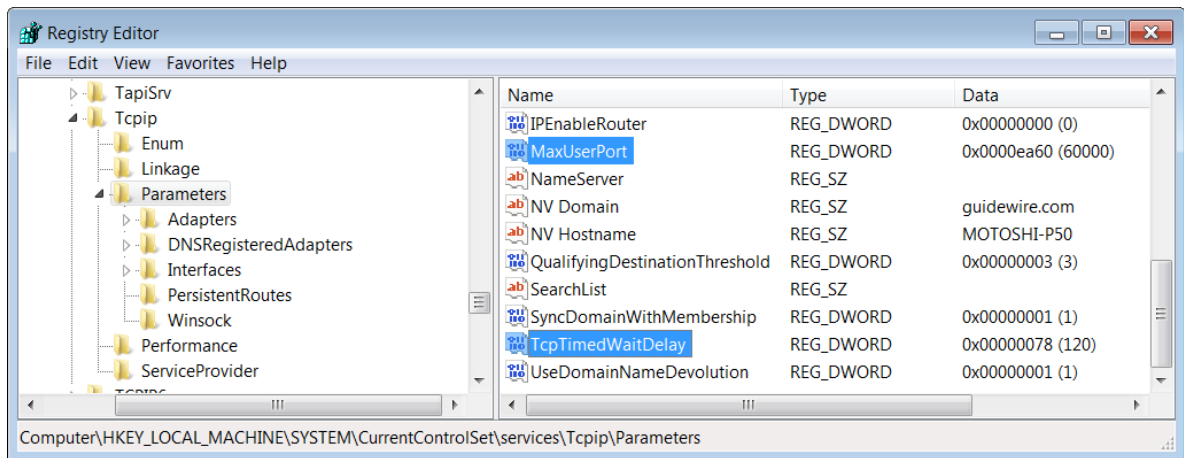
Registry Editor

File Edit View Favorites Help

TapiSrv
Tcpip
Enum
Linkage
Parameters
Adapters
DNSRegisteredAdapters
Interfaces
PersistentRoutes
Winsock
Performance
ServiceProvider
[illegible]

| Name | Type | Data |
|---|---|---|
| IPEnableRouter | REG_DWORD | 0x00000000 (0) |
| MaxUserPort | REG_DWORD | 0x0000ea60 (60000) |
| NameServer | REG_SZ | |
| NV Domain | REG_SZ | guidewire.com |
| NV Hostname | REG_SZ | MOTOSHI-P50 |
| QualifyingDestinationThreshold | REG_DWORD | 0x00000003 (3) |
| SearchList | REG_SZ | |
| SyncDomainWithMembership | REG_DWORD | 0x00000001 (1) |
| TcpTimedWaitDelay | REG_DWORD | 0x00000078 (120) |
| UseDomainNameDevolution | REG_DWORD | 0x00000001 (1) |

Computer\HKEY_LOCAL_MACHINE\SYSTEM\CurrentControlSet\services\Tcpip\Parameters